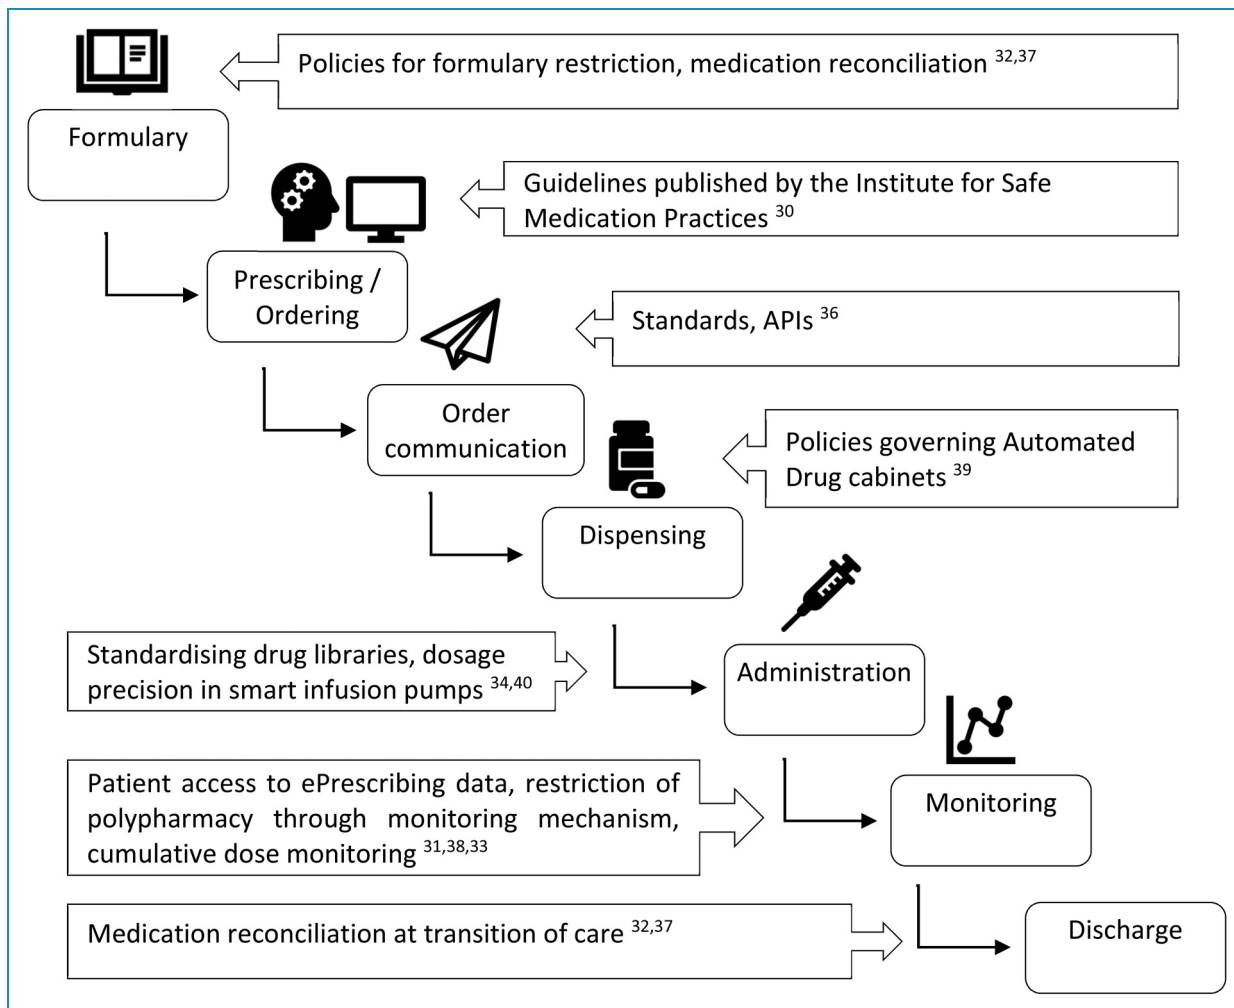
Policies for formulary restriction, medication reconciliation $^{32,37}$

Formulary

Guidelines published by the Institute for Safe Medication Practices $^{30}$

Prescribing / Ordering

Standards, APIs $^{36}$

Order communication

Policies governing Automated Drug cabinets $^{39}$

Dispensing

Standardising drug libraries, dosage precision in smart infusion pumps $^{34,40}$

Administration

Patient access to ePrescribing data, restriction of polypharmacy through monitoring mechanism, cumulative dose monitoring $^{31,38,33}$

Monitoring

Medication reconciliation at transition of care $^{32,37}$

Discharge